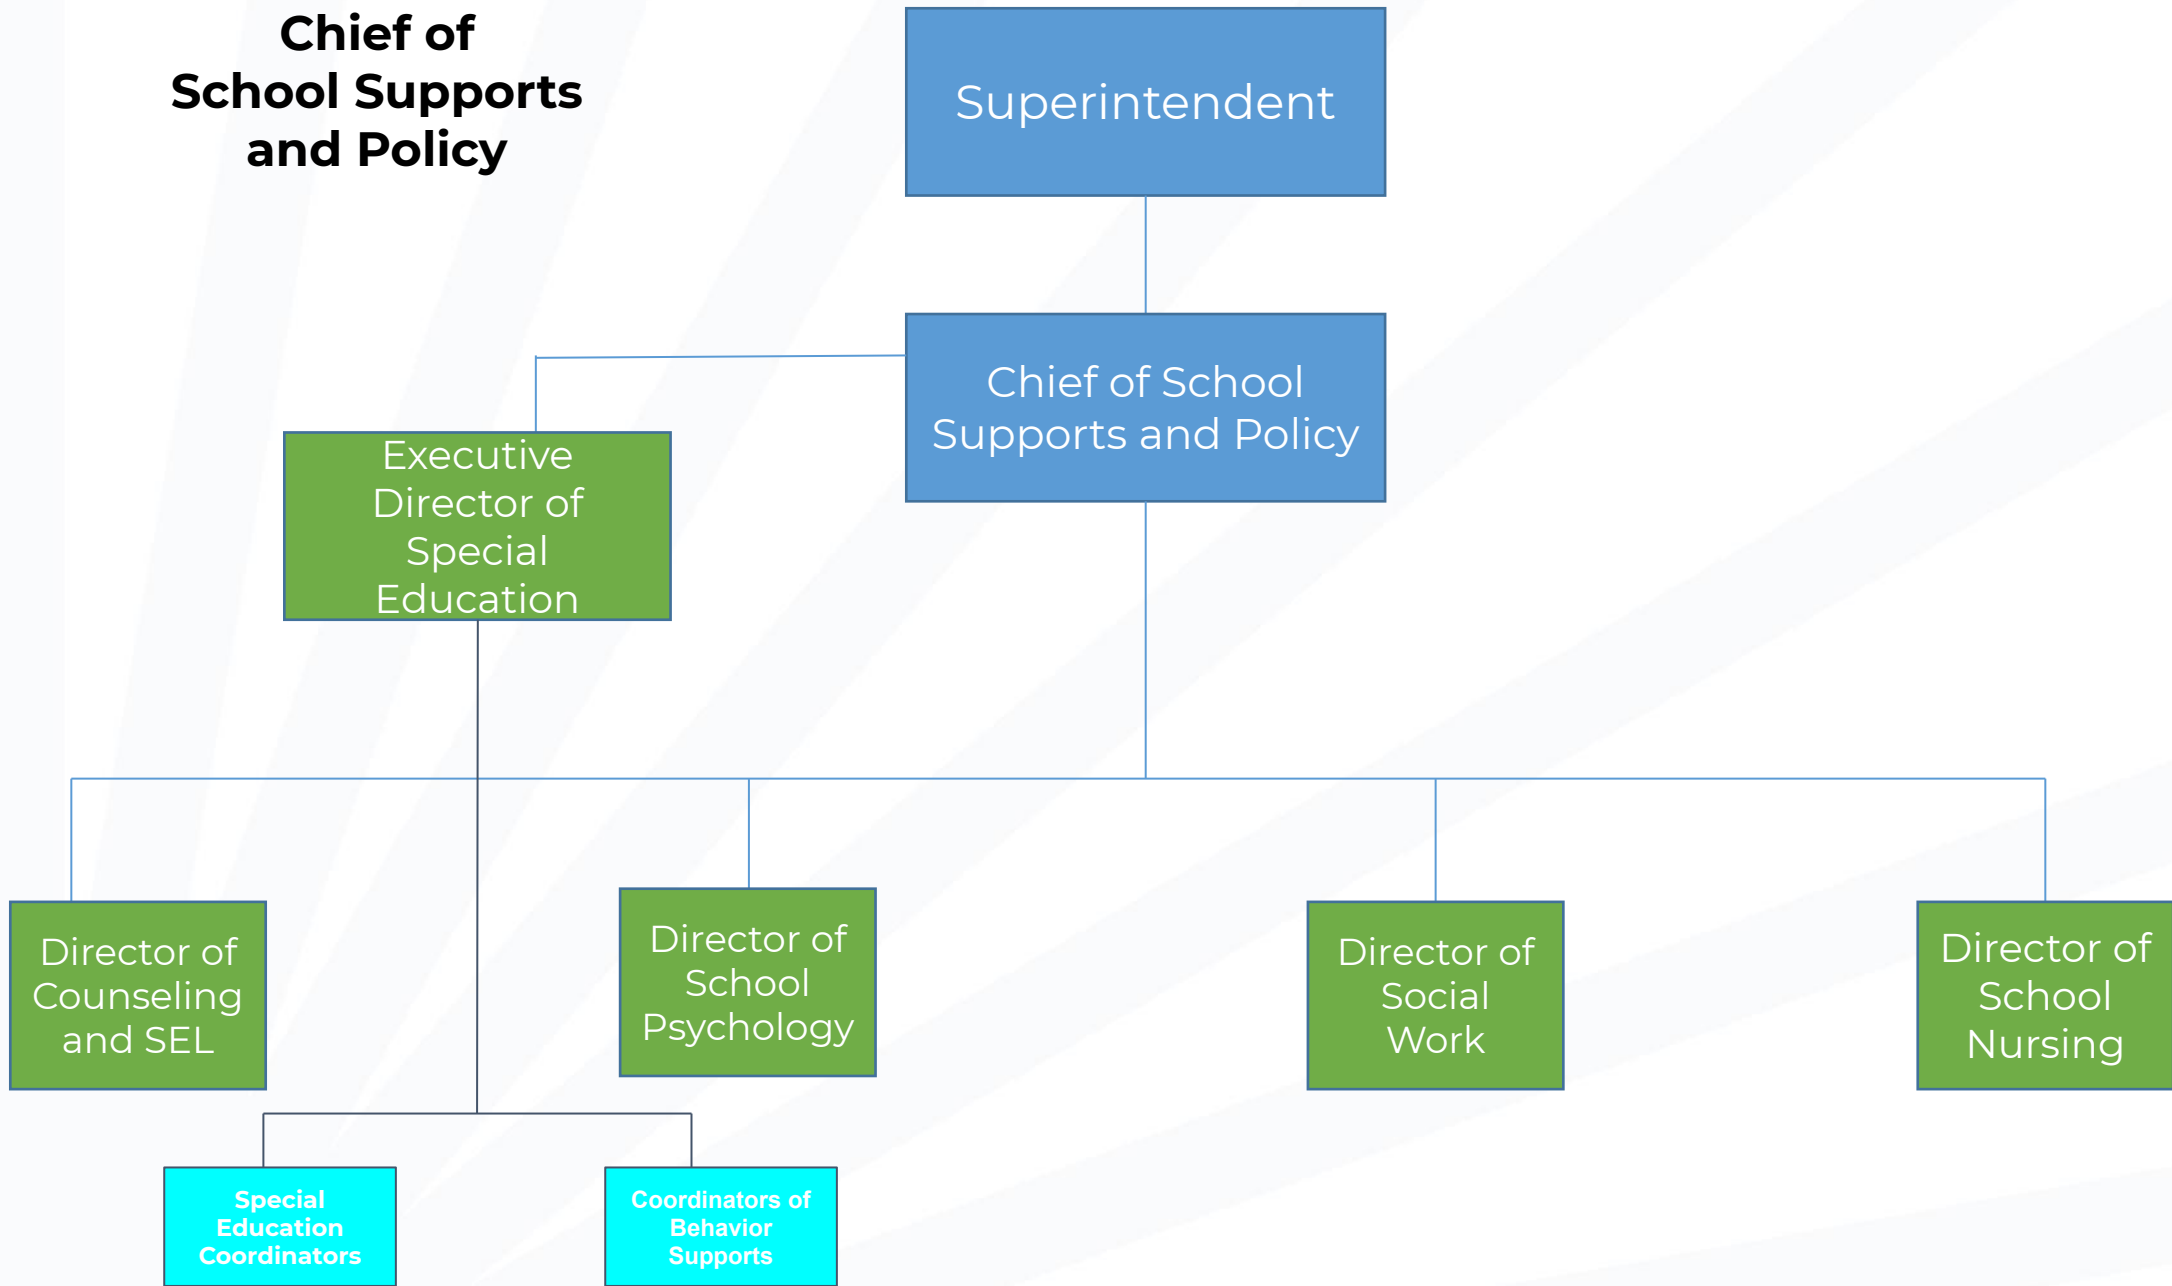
Chief of School Supports and Policy

Superintendent

Chief of School Supports and Policy

Executive Director of Special Education

Director of Counseling and SEL

Director of School Psychology

Director of Social Work

Director of School Nursing

Special Education Coordinators

Coordinators of Behavior Supports